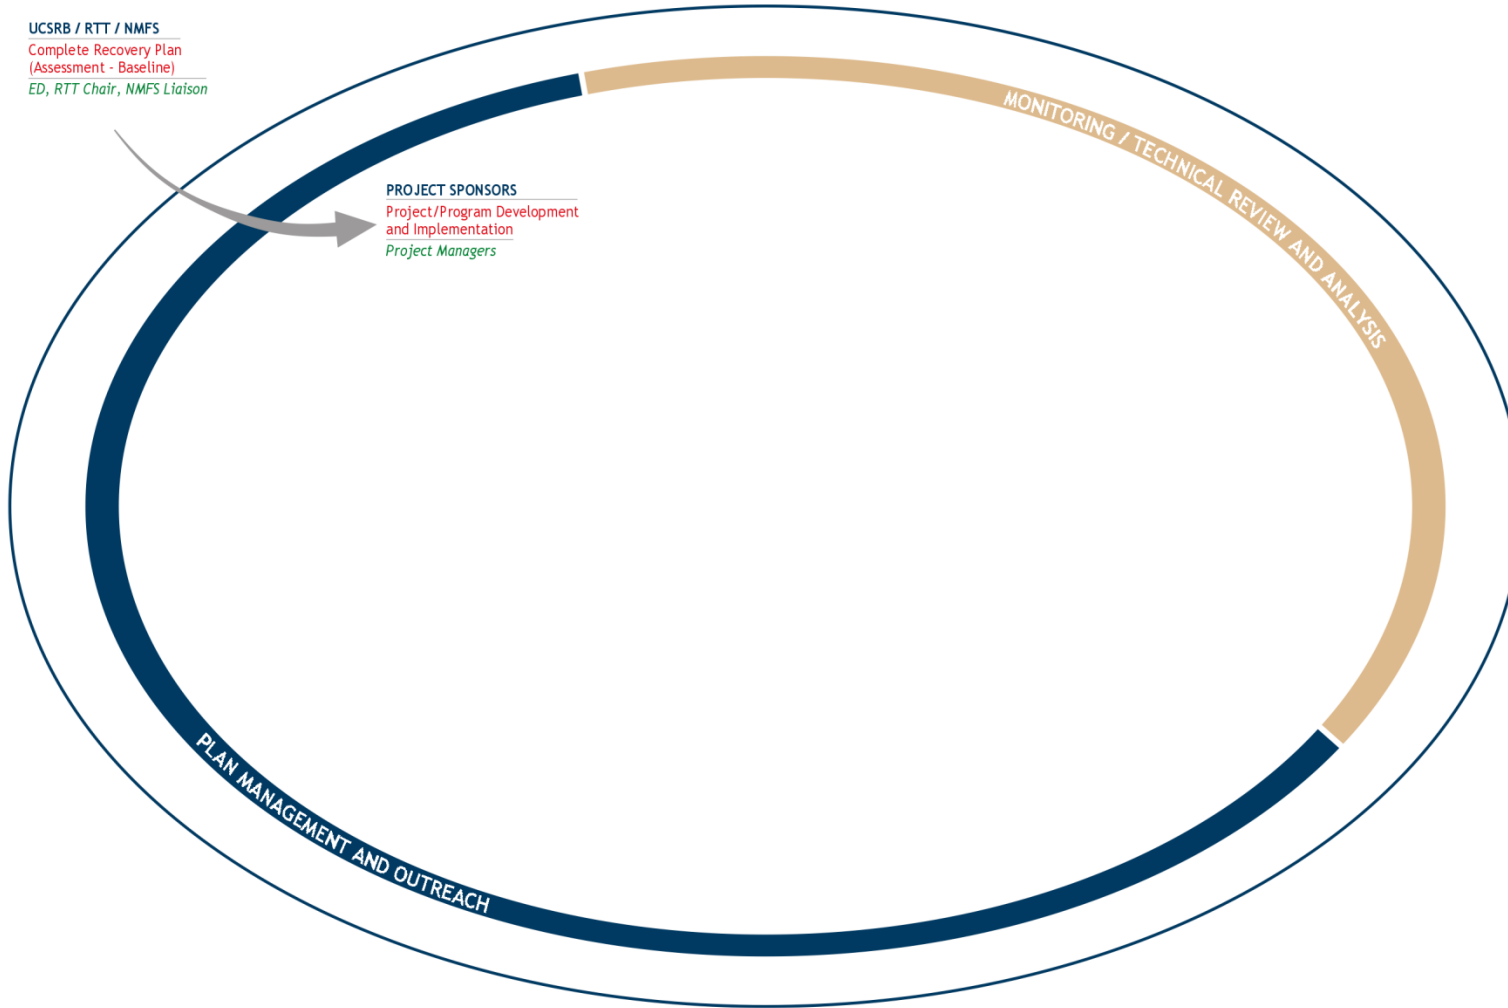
UCSRB / RTT / NMFS
Complete Recovery Plan (Assessment - Baseline)
ED, RTT Chair, NMFS Liaison

PROJECT SPONSORS
Project/Program Development and Implementation
Project Managers

MONITORING / TECHNICAL REVIEW AND ANALYSIS

PLAN MANAGEMENT AND OUTREACH